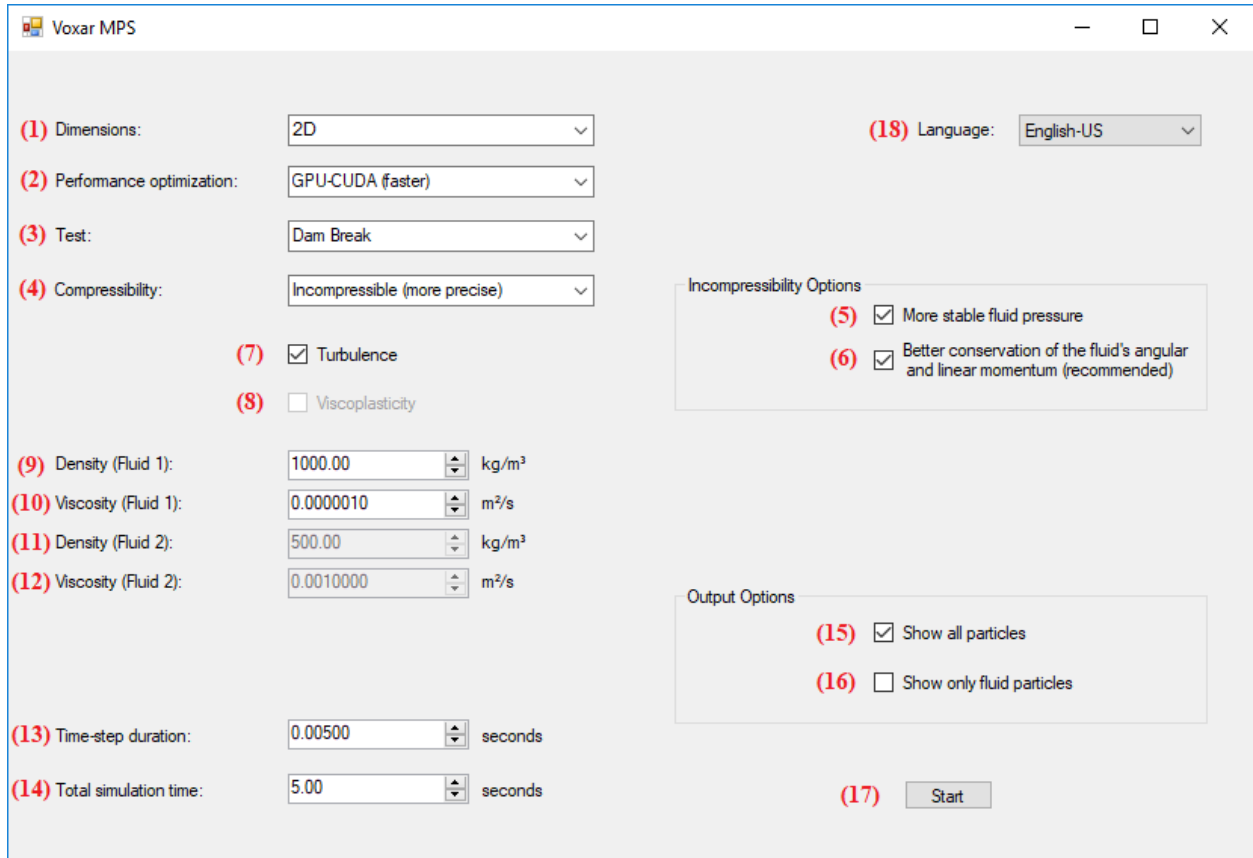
Voxar MPS

(1) Dimensions: 2D

(2) Performance optimization: GPU-CUDA (faster)

(3) Test: Dam Break

(4) Compressibility: Incompressible (more precise)

(18) Language: English-US

Incompressibility Options
(5) More stable fluid pressure
(6) Better conservation of the fluid's angular and linear momentum (recommended)

(7) Turbulence

(8) Viscoplasticity

(9) Density (Fluid 1): 1000.00 kg/m³
(10) Viscosity (Fluid 1): 0.0000010 m²/s
(11) Density (Fluid 2): 500.00 kg/m³
(12) Viscosity (Fluid 2): 0.0010000 m²/s

Output Options
(15) Show all particles
(16) Show only fluid particles

(13) Time-step duration: 0.00500 seconds

(14) Total simulation time: 5.00 seconds

(17) Start